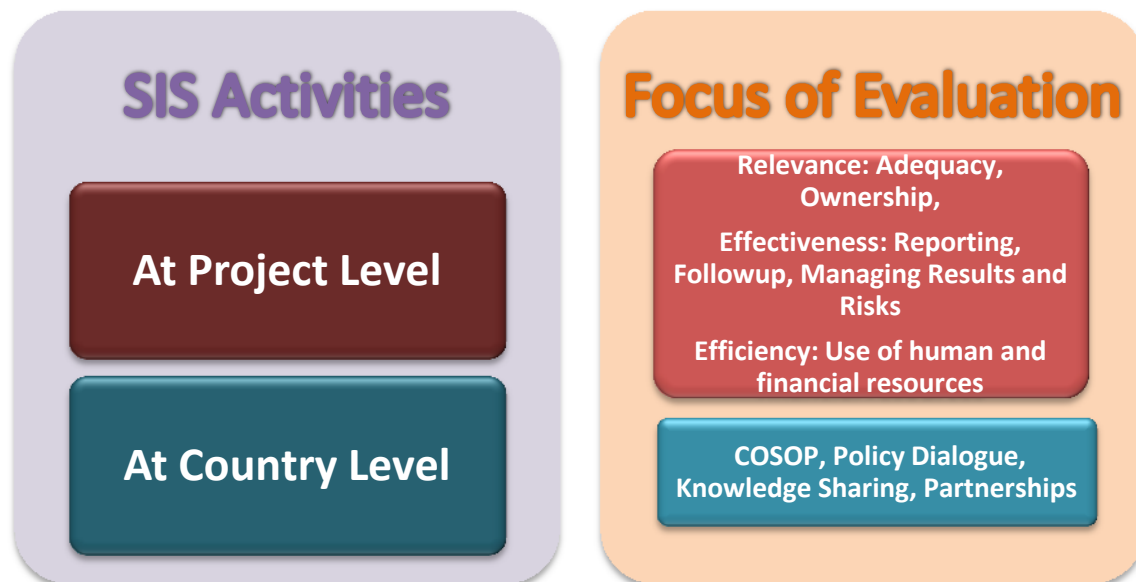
SIS Activities

At Project Level

At Country Level

Focus of Evaluation

Relevance: Adequacy, Ownership,

Effectiveness: Reporting, Followup, Managing Results and Risks

Efficiency: Use of human and financial resources

COSOP, Policy Dialogue, Knowledge Sharing, Partnerships